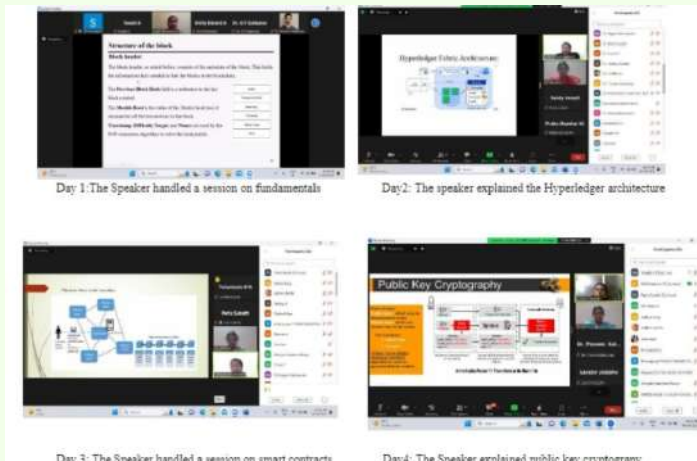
Structure of the block

Block header

Hyperledger Fabric Architecture

Day 1:The Speaker handled a session on fundamentals

Day2: The speaker explained the Hyperledger architecture

Public Key Cryptography

Day 3: The Speaker handled a session on smart contracts

Day4: The Speaker explained public key cryptography